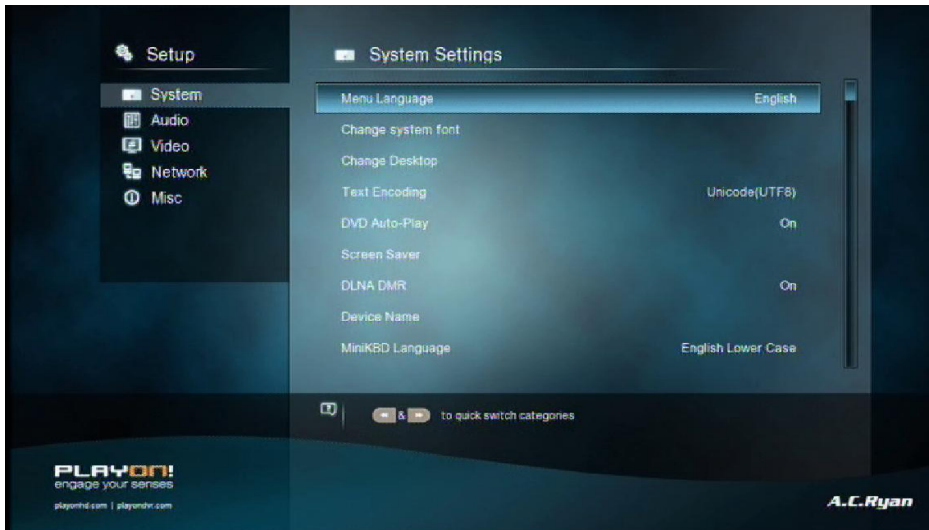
Setup

System
Audio
Video
Network
Misc

System Settings

| Menu Language | English |
|---|---|
| Change system font | |
| Change Desktop | |
| Text Encoding | Unicode(UTF8) |
| DVD Auto-Play | On |
| Screen Saver | |
| DLNA DMR | On |
| Device Name | |
| MiniKBD Language | English Lower Case |

& to quick switch categories

PLAYON!
engage your senses
playonhd.com | playondvr.com

A.C.Ryan